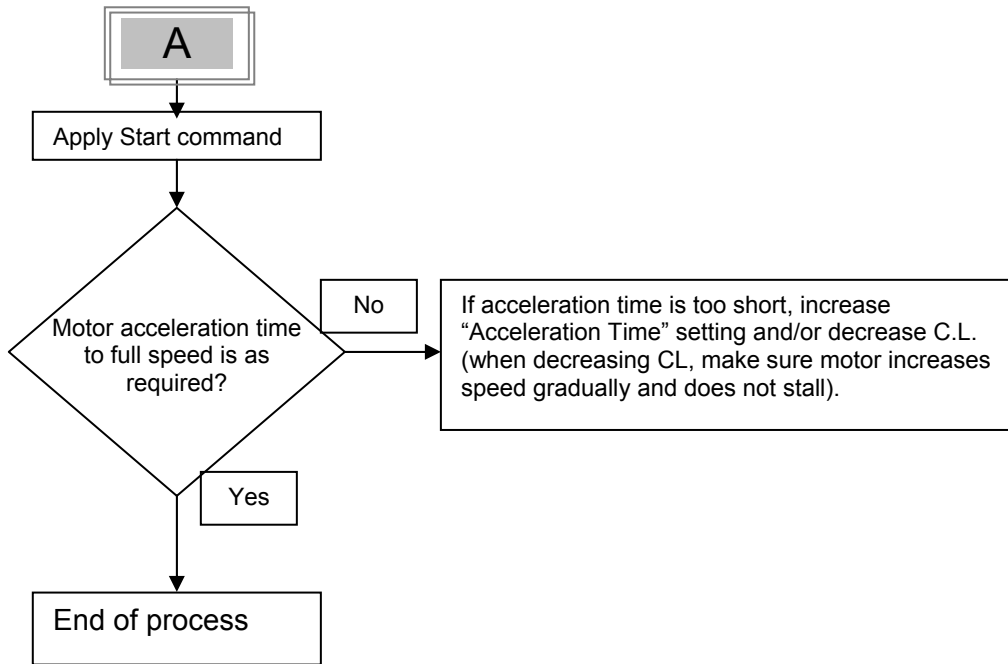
A

Apply Start command

Motor acceleration time to full speed is as required?

No

If acceleration time is too short, increase "Acceleration Time" setting and/or decrease C.L. (when decreasing CL, make sure motor increases speed gradually and does not stall).

Yes

End of process